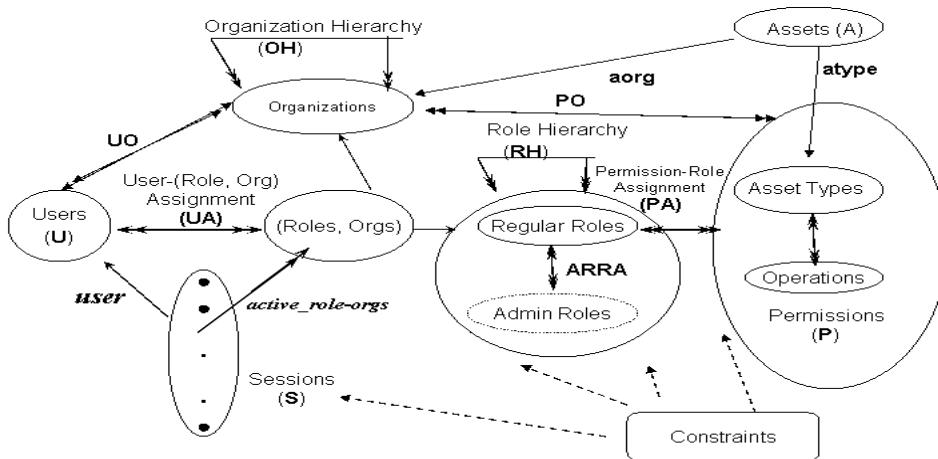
Organization Hierarchy
(**OH**)

Assets (A)

aorg

atype

Organizations

PO

UO

Role Hierarchy
(**RH**)

User-(Role, Org) Assignment
(**UA**)

Permission-Role Assignment
(**PA**)

Asset Types

Users
(**U**)

(Roles, Orgs)

Regular Roles

ARRA

Operations

*user*

*active_role-orgs*

Admin Roles

Permissions
(**P**)

Sessions
(**S**)

Constraints